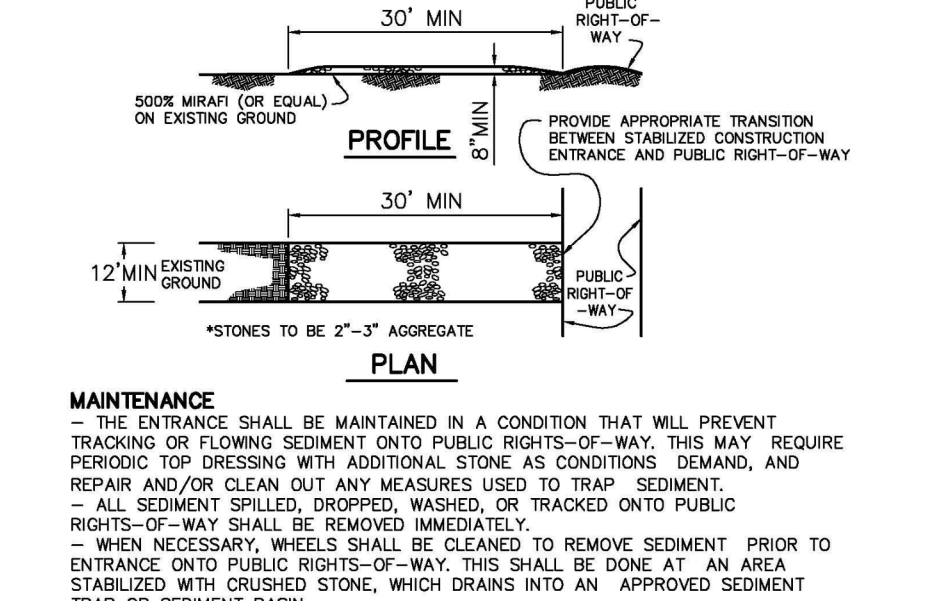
30' MIN

PUBLIC RIGHT-OF-WAY

500% MIRAFI (OR EQUAL) ON EXISTING GROUND

8"MIN

PROFILE

PROVIDE APPROPRIATE TRANSITION BETWEEN STABILIZED CONSTRUCTION ENTRANCE AND PUBLIC RIGHT-OF-WAY

30' MIN

12'MIN

EXISTING GROUND

PUBLIC RIGHT-OF -WAY

*STONES TO BE 2"-3" AGGREGATE

PLAN

MAINTENANCE
- THE ENTRANCE SHALL BE MAINTAINED IN A CONDITION THAT WILL PREVENT TRACKING OR FLOWING SEDIMENT ONTO PUBLIC RIGHTS-OF-WAY. THIS MAY REQUIRE PERIODIC TOP DRESSING WITH ADDITIONAL STONE AS CONDITIONS DEMAND, AND REPAIR AND/OR CLEAN OUT ANY MEASURES USED TO TRAP SEDIMENT.
- ALL SEDIMENT SPILLED, DROPPED, WASHED, OR TRACKED ONTO PUBLIC RIGHTS-OF-WAY SHALL BE REMOVED IMMEDIATELY.
- WHEN NECESSARY, WHEELS SHALL BE CLEANED TO REMOVE SEDIMENT PRIOR TO ENTRANCE ONTO PUBLIC RIGHTS-OF-WAY. THIS SHALL BE DONE AT AN AREA STABILIZED WITH CRUSHED STONE, WHICH DRAINS INTO AN APPROVED SEDIMENT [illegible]